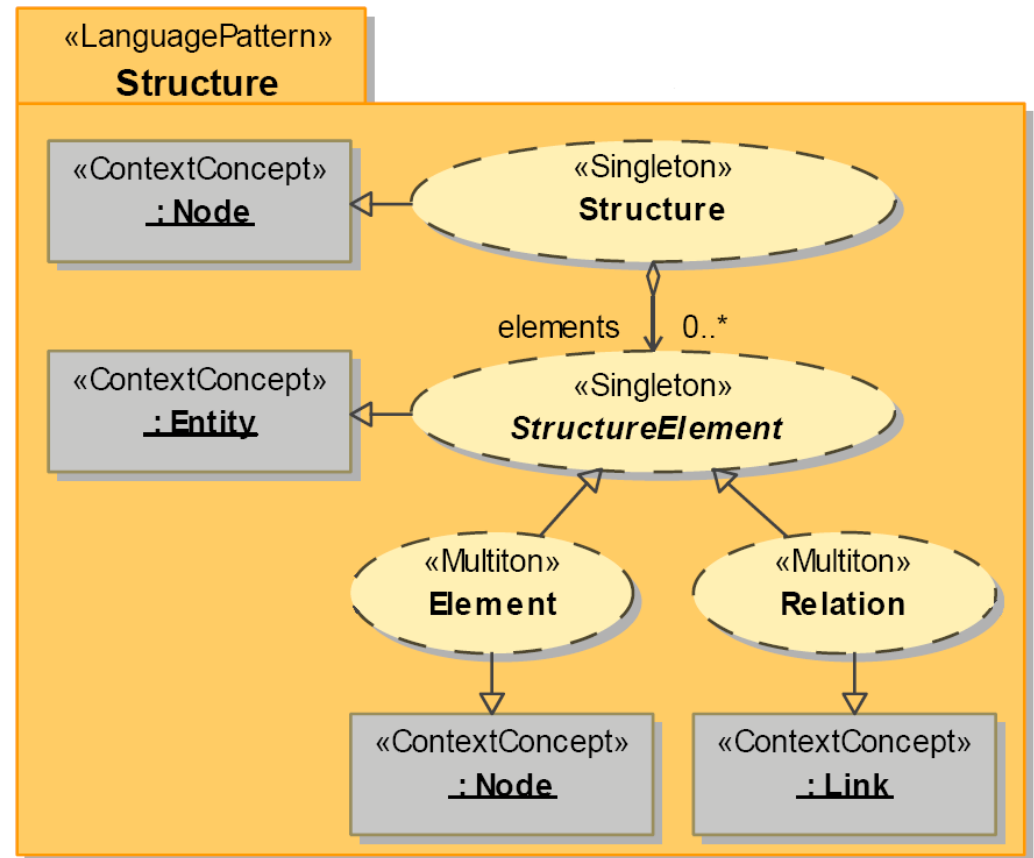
«LanguagePattern»
Structure

«ContextConcept»
: Node

«Singleton»
Structure

elements 0..*

«ContextConcept»
: Entity

«Singleton»
StructureElement

«Multiton»
Element

«Multiton»
Relation

«ContextConcept»
: Node

«ContextConcept»
: Link